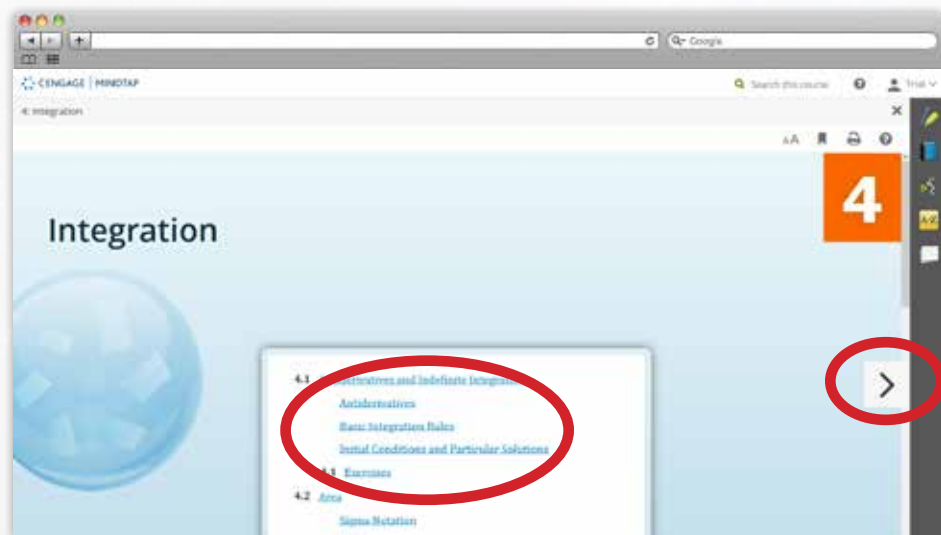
Google

CENGAGE | MINDTAP

Search this course

Trial

Integration

AA

4

Integration

4.1 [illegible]tiderivatives and Indefinite Integra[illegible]

Antiderivatives

Basic Integration Rules

Initial Conditions and Particular Solutions

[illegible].1 Exercises

4.2 Area

Sigma Notation